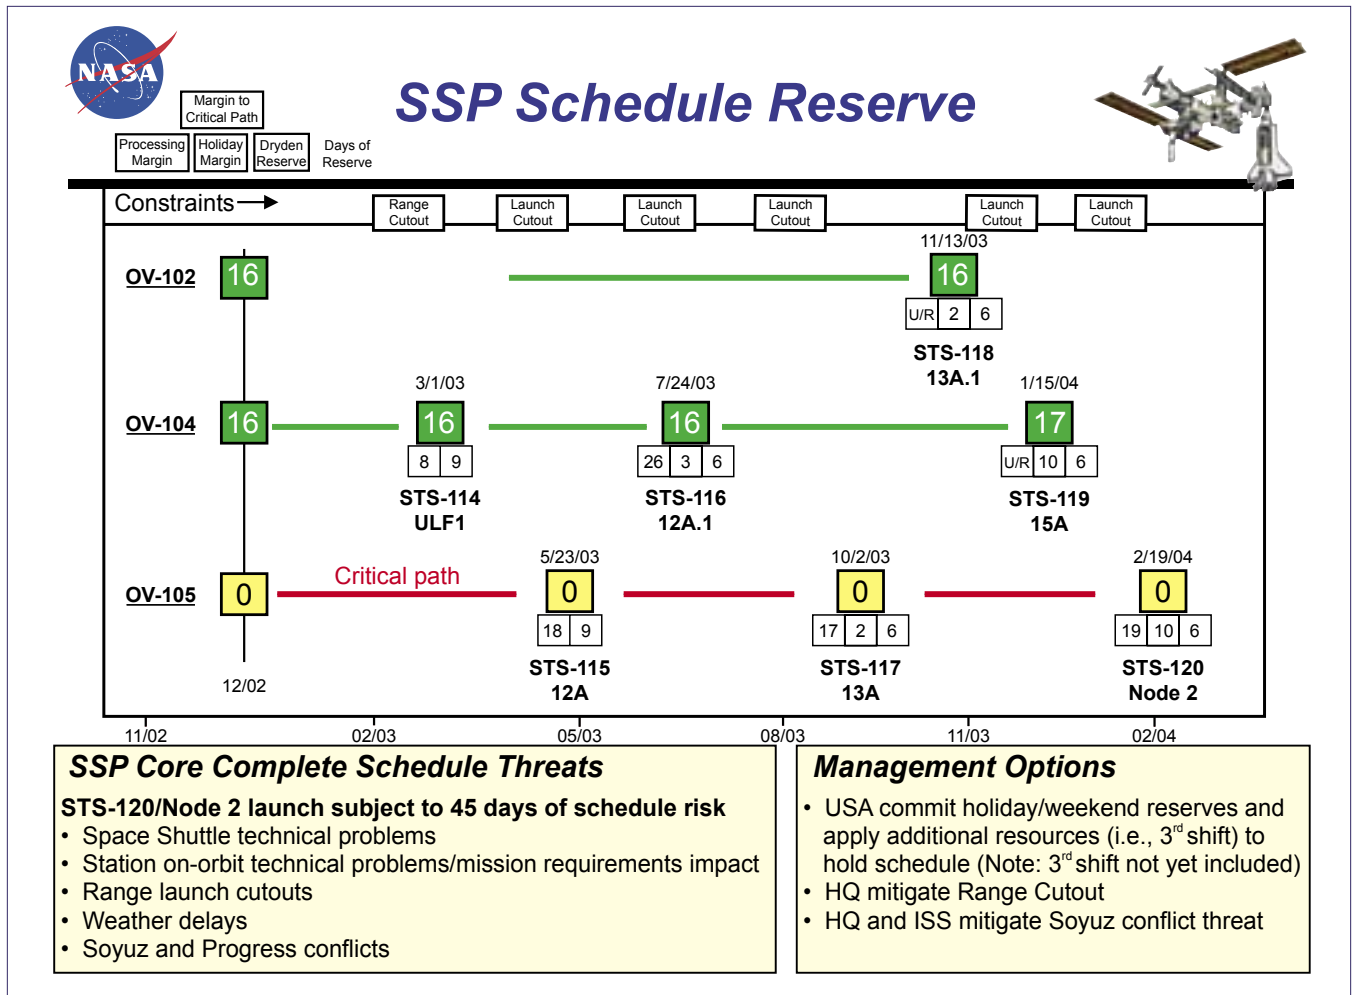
NASA

Margin to Critical Path

Processing Margin | Holiday Margin | Dryden Reserve | Days of Reserve

SSP Schedule Reserve

Constraints

Range Cutout | Launch Cutout | Launch Cutout | Launch Cutout | Launch Cutout | Launch Cutout

OV-102
16

11/13/03
16
U/R 2 6
STS-118
13A.1

OV-104
16

3/1/03
16
8 9
STS-114
ULF1

7/24/03
16
26 3 6
STS-116
12A.1

1/15/04
17
U/R 10 6
STS-119
15A

OV-105
0
12/02

Critical path

5/23/03
0
18 9
STS-115
12A

10/2/03
0
17 2 6
STS-117
13A

2/19/04
0
19 10 6
STS-120
Node 2

11/02 02/03 05/03 08/03 11/03 02/04

SSP Core Complete Schedule Threats

STS-120/Node 2 launch subject to 45 days of schedule risk
• Space Shuttle technical problems
• Station on-orbit technical problems/mission requirements impact
• Range launch cutouts
• Weather delays
• Soyuz and Progress conflicts

Management Options

• USA commit holiday/weekend reserves and apply additional resources (i.e., 3$^{rd}$ shift) to hold schedule (Note: 3$^{rd}$ shift not yet included)
• HQ mitigate Range Cutout
• HQ and ISS mitigate Soyuz conflict threat